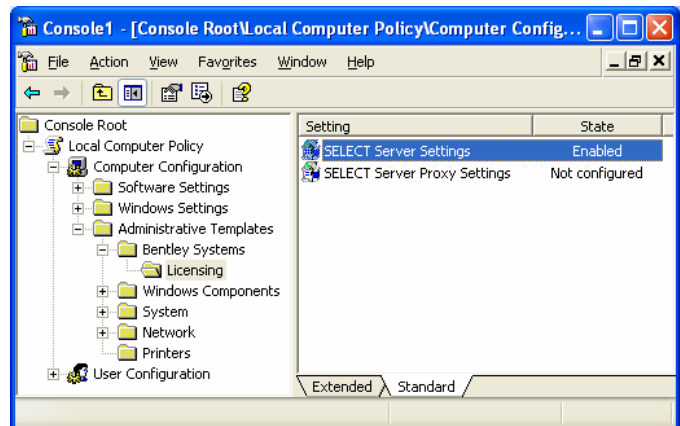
Console1 - [Console Root\Local Computer Policy\Computer Config...

File Action View Favorites Window Help

Console Root
Local Computer Policy
Computer Configuration
Software Settings
Windows Settings
Administrative Templates
Bentley Systems
Licensing
Windows Components
System
Network
Printers
User Configuration

| Setting | State |
|---|---|
| SELECT Server Settings | Enabled |
| SELECT Server Proxy Settings | Not configured |

Extended Standard